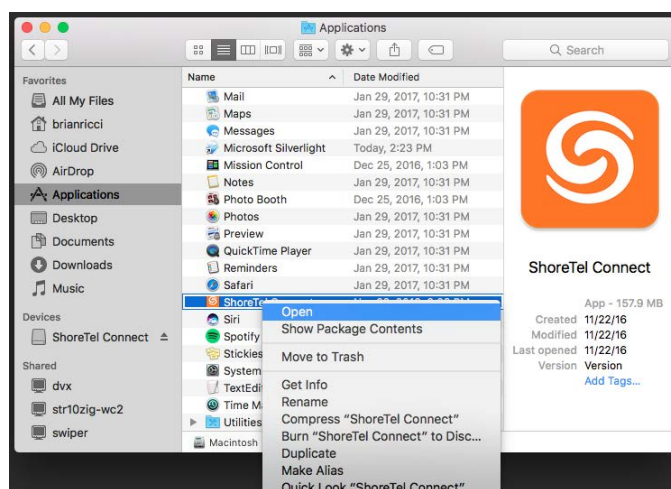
Applications

Search

Favorites
All My Files
brianricci
iCloud Drive
AirDrop
Applications
Desktop
Documents
Downloads
Music

Devices
ShoreTel Connect

Shared
dvx
str10zig-wc2
swiper

| Name | Date Modified |
|---|---|
| Mail | Jan 29, 2017, 10:31 PM |
| Maps | Jan 29, 2017, 10:31 PM |
| Messages | Jan 29, 2017, 10:31 PM |
| Microsoft Silverlight | Today, 2:23 PM |
| Mission Control | Dec 25, 2016, 1:03 PM |
| Notes | Jan 29, 2017, 10:31 PM |
| Photo Booth | Dec 25, 2016, 1:03 PM |
| Photos | Jan 29, 2017, 10:31 PM |
| Preview | Jan 29, 2017, 10:31 PM |
| QuickTime Player | Jan 29, 2017, 10:31 PM |
| Reminders | Jan 29, 2017, 10:31 PM |
| Safari | Jan 29, 2017, 10:31 PM |
| ShoreTel C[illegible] | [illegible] |
| Siri | |
| Spotify | |
| Stickies | |
| System | |
| TextEdit | |
| Time Ma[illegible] | |
| Utilities | |

Macintosh

Open
Show Package Contents
Move to Trash
Get Info
Rename
Compress “ShoreTel Connect”
Burn “ShoreTel Connect” to Disc...
Duplicate
Make Alias
Quick Look “ShoreTel Connect”

ShoreTel Connect
App - 157.9 MB
Created 11/22/16
Modified 11/22/16
Last opened 11/22/16
Version Version
Add Tags...